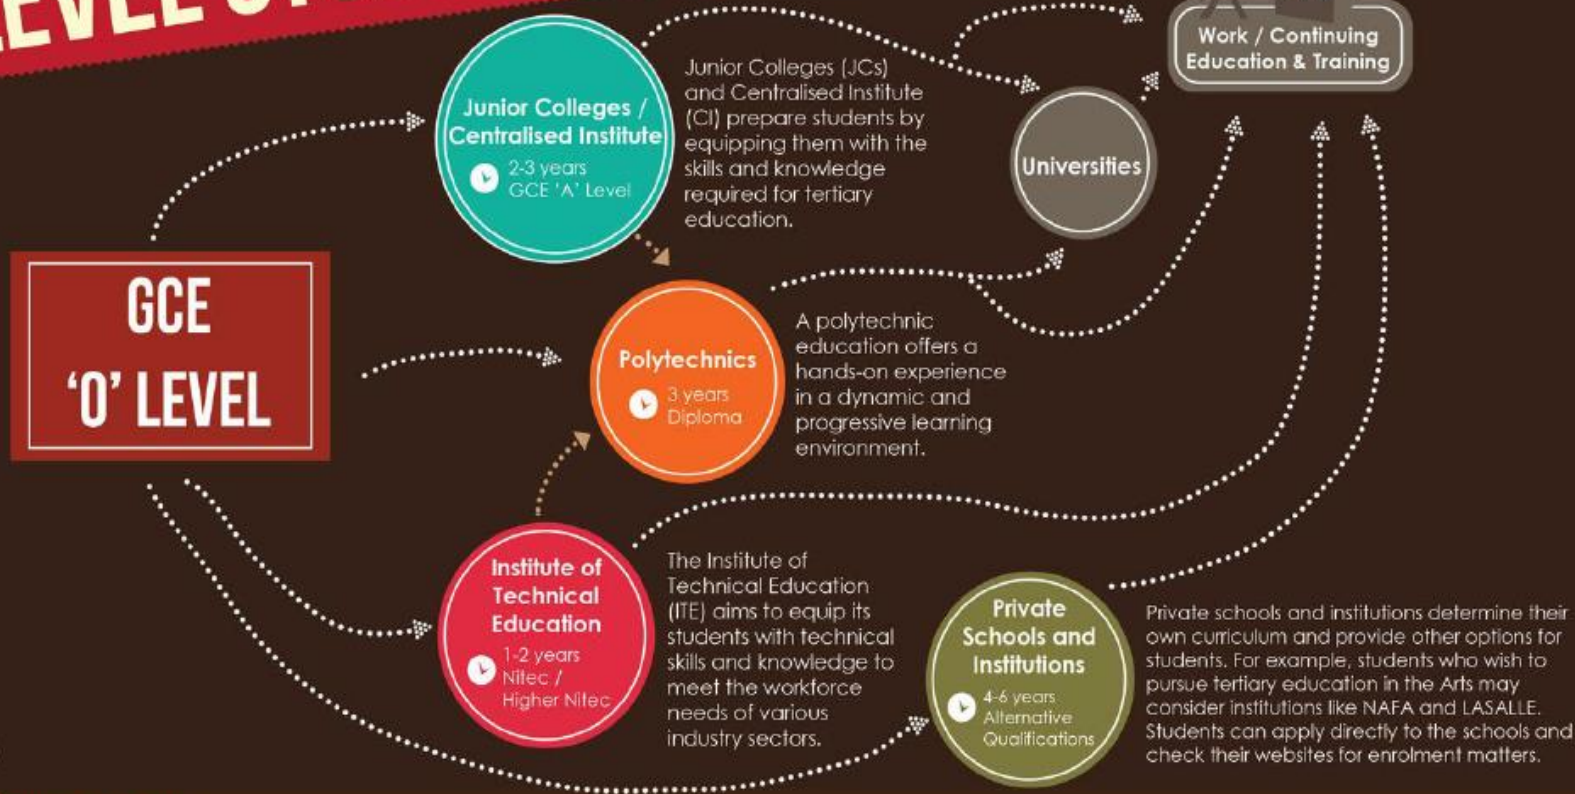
LEVEL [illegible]

Work / Continuing Education & Training

Junior Colleges / Centralised Institute
2-3 years
GCE 'A' Level

Junior Colleges (JCs) and Centralised Institute (CI) prepare students by equipping them with the skills and knowledge required for tertiary education.

Universities

GCE 'O' LEVEL

Polytechnics
3 years
Diploma

A polytechnic education offers a hands-on experience in a dynamic and progressive learning environment.

Institute of Technical Education
1-2 years
Nitec / Higher Nitec

The Institute of Technical Education (ITE) aims to equip its students with technical skills and knowledge to meet the workforce needs of various industry sectors.

Private Schools and Institutions
4-6 years
Alternative Qualifications

Private schools and institutions determine their own curriculum and provide other options for students. For example, students who wish to pursue tertiary education in the Arts may consider institutions like NAFA and LASALLE. Students can apply directly to the schools and check their websites for enrolment matters.